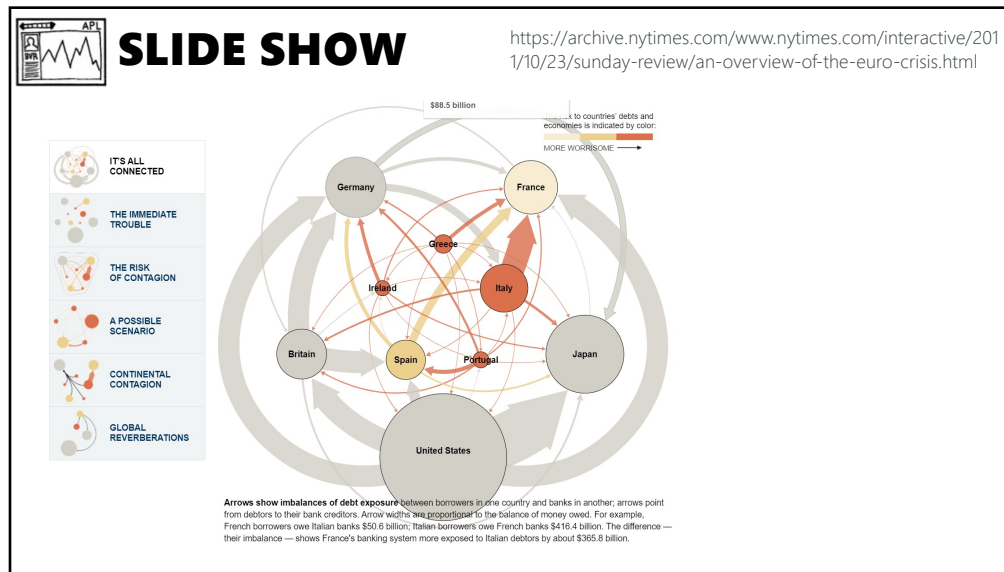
API

SLIDE SHOW

https://archive.nytimes.com/www.nytimes.com/interactive/2011/10/23/sunday-review/an-overview-of-the-euro-crisis.html

$88.5 billion

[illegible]k to countries' debts and economies is indicated by color:

MORE WORRISOME

IT'S ALL CONNECTED

THE IMMEDIATE TROUBLE

THE RISK OF CONTAGION

A POSSIBLE SCENARIO

CONTINENTAL CONTAGION

GLOBAL REVERBERATIONS

Germany

France

Greece

Ireland

Italy

Britain

Spain

Portugal

Japan

United States

Arrows show imbalances of debt exposure between borrowers in one country and banks in another; arrows point from debtors to their bank creditors. Arrow widths are proportional to the balance of money owed. For example, French borrowers owe Italian banks $50.6 billion; Italian borrowers owe French banks $416.4 billion. The difference — their imbalance — shows France's banking system more exposed to Italian debtors by about $365.8 billion.